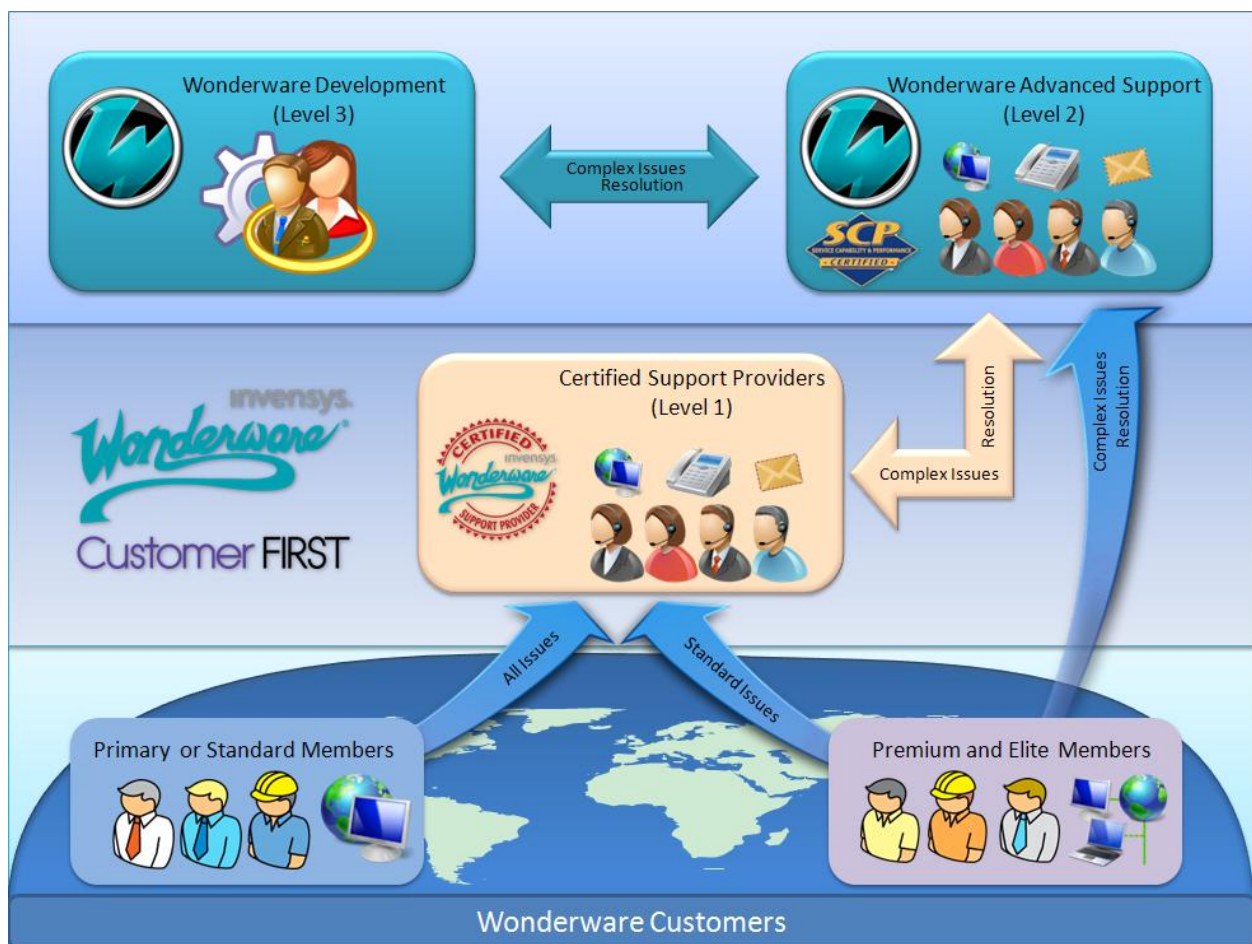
Wonderware Development
(Level 3)

Complex Issues
Resolution

Wonderware Advanced Support
(Level 2)

SCP
SERVICE CAPABILITY & PERFORMANCE
CERTIFIED

invensys.
Wonderware®
Customer FIRST

Certified Support Providers
(Level 1)

CERTIFIED
invensys
Wonderware
SUPPORT PROVIDER

Resolution

Complex Issues

Complex Issues
Resolution

All Issues

Standard Issues

Primary or Standard Members

Premium and Elite Members

Wonderware Customers